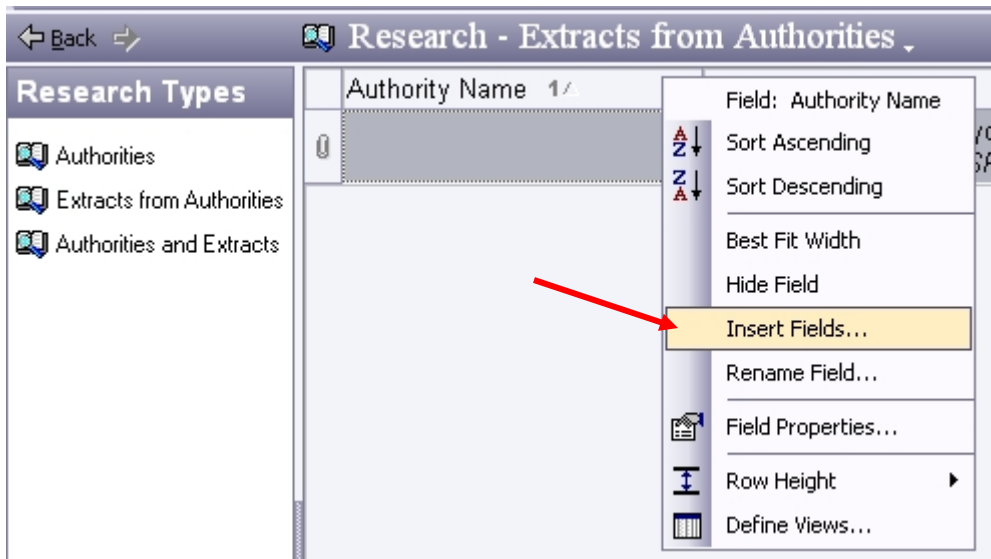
Back

Research - Extracts from Authorities

Research Types

Authorities

Extracts from Authorities

Authorities and Extracts

Authority Name 1

Field: Authority Name

Sort Ascending

Sort Descending

Best Fit Width

Hide Field

Insert Fields...

Rename Field...

Field Properties...

Row Height

Define Views...